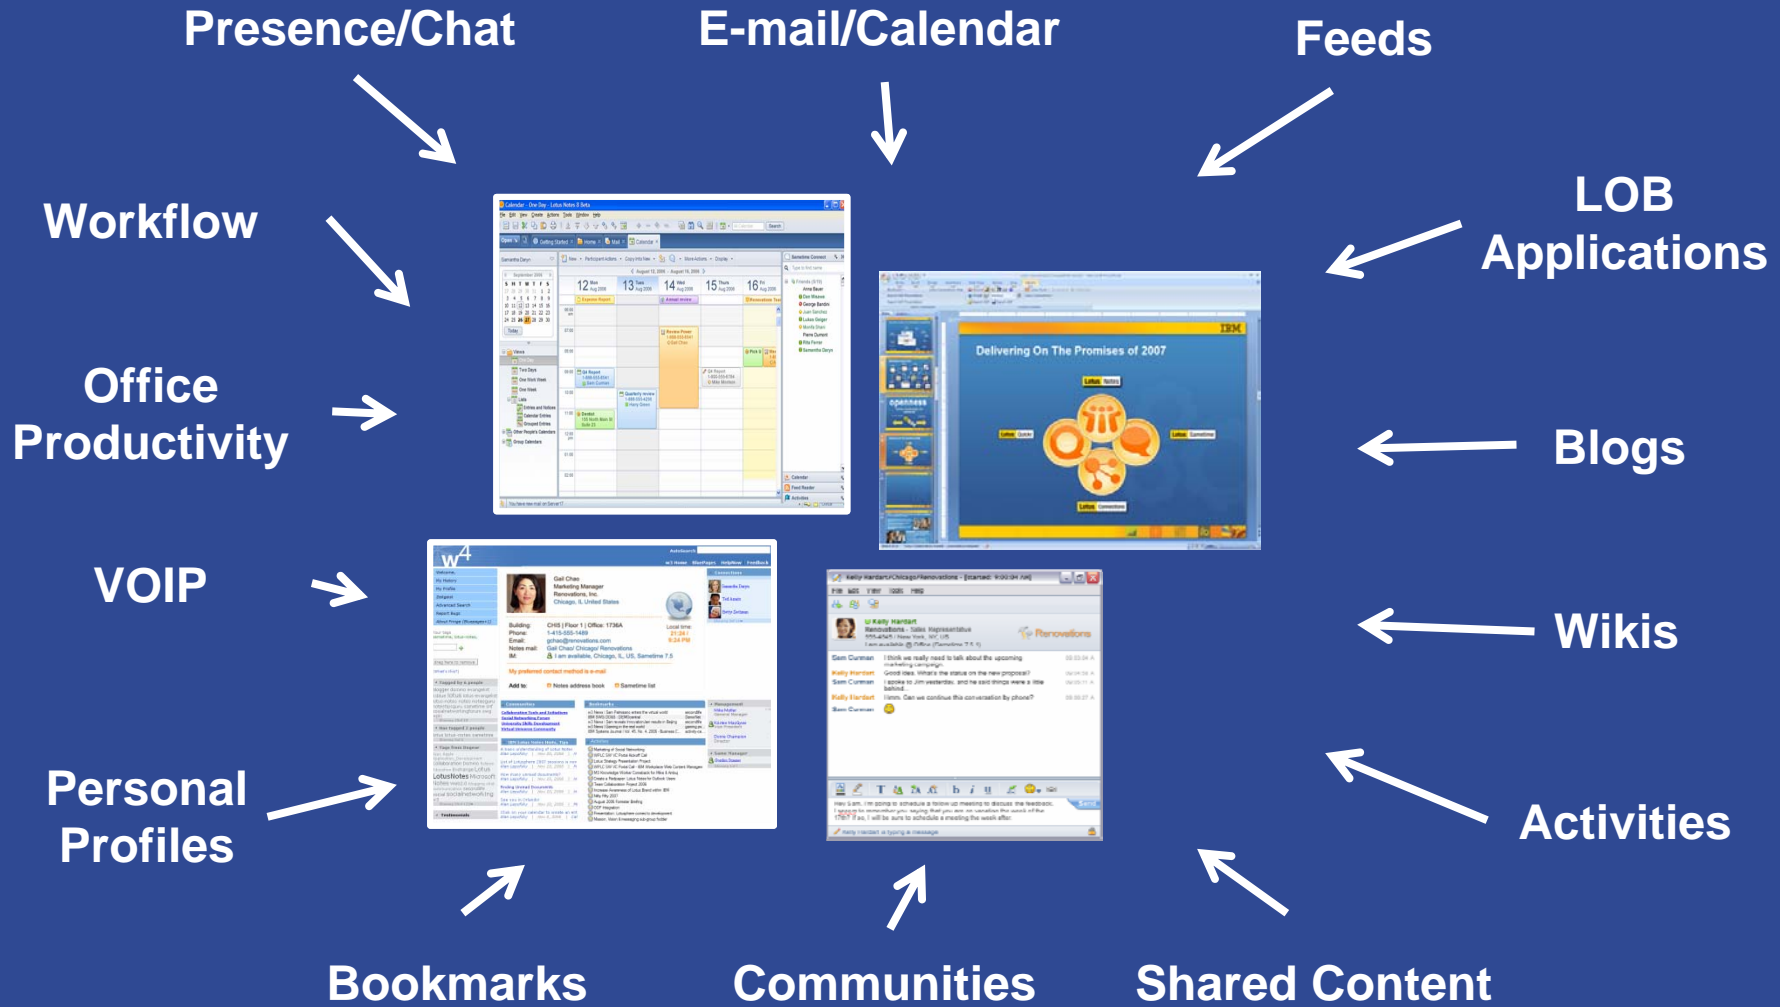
Presence/Chat

E-mail/Calendar

Feeds

Workflow

LOB Applications

Office Productivity

Blogs

VOIP

Wikis

Personal Profiles

Activities

Bookmarks

Communities

Shared Content

Delivering On The Promises of 2007

IBM

Lotus Notes

Lotus Quickr

Lotus Sametime

Lotus Connections

Gail Chao
Marketing Manager
Renovations, Inc.
Chicago, IL United States

Renovations